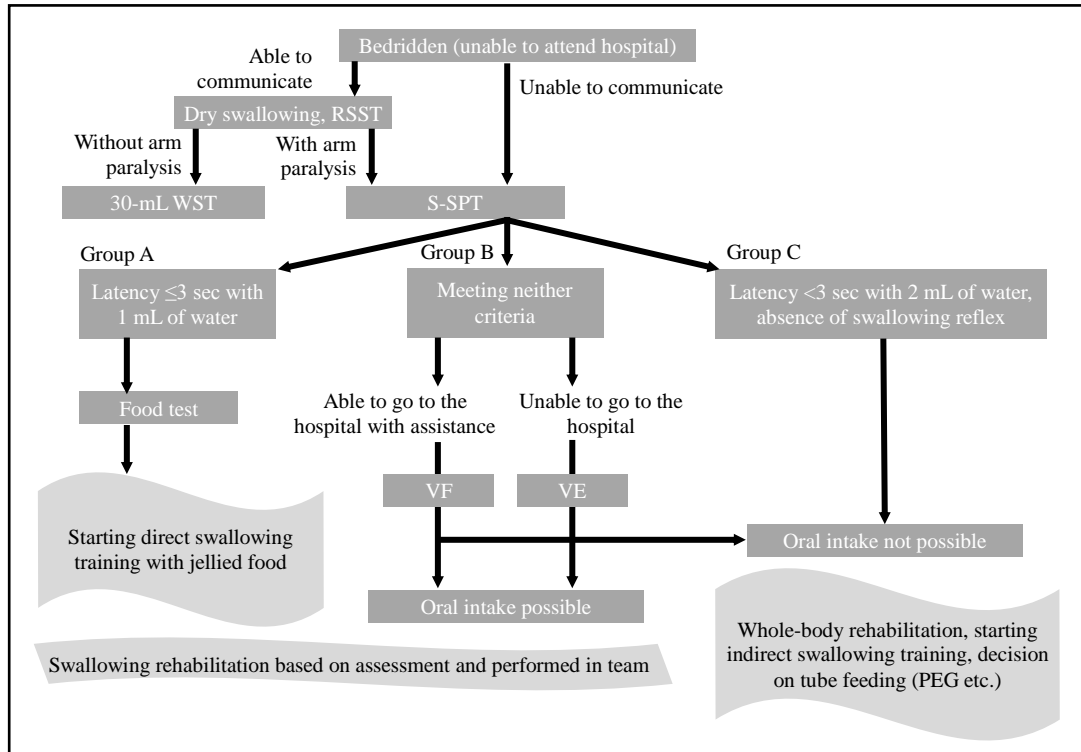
Bedridden (unable to attend hospital)

Able to communicate

Unable to communicate

Dry swallowing, RSST

Without arm paralysis

With arm paralysis

30-mL WST

S-SPT

Group A

Latency ≤3 sec with 1 mL of water

Food test

Starting direct swallowing training with jellied food

Group B

Meeting neither criteria

Able to go to the hospital with assistance

Unable to go to the hospital

VF

VE

Oral intake possible

Group C

Latency <3 sec with 2 mL of water, absence of swallowing reflex

Oral intake not possible

Whole-body rehabilitation, starting indirect swallowing training, decision on tube feeding (PEG etc.)

Swallowing rehabilitation based on assessment and performed in team